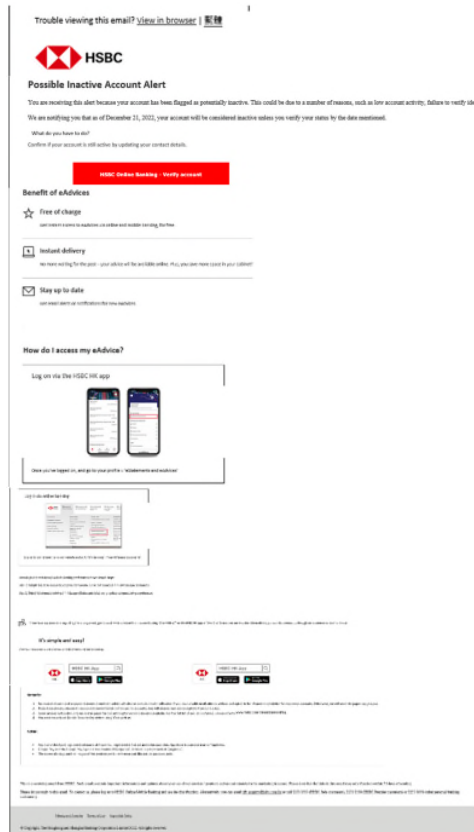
Trouble viewing this email? View in browser | 繁體

HSBC

Possible Inactive Account Alert

You are receiving this alert because your account has been flagged as potentially inactive. This could be due to a number of reasons, such as low account activity, failure to verify id

We are notifying you that as of December 21, 2022, your account will be considered inactive unless you verify your status by the date mentioned.

What do you have to do?

Confirm if your account is still active by updating your contact details.

HSBC Online Banking - Verify account

Benefit of eAdvices

Free of charge

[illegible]

Instant delivery

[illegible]

Stay up to date

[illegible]

How do I access my eAdvice?

Log on via the HSBC HK app

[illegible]

Log on online banking

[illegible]

It's simple and easy!

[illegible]

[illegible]

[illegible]

© Copyright. The Hongkong and Shanghai Banking Corporation Limited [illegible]. All rights reserved.